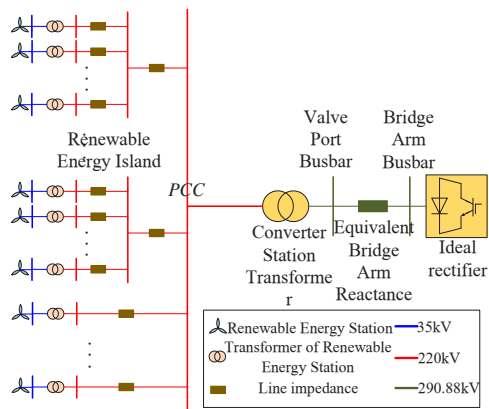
Renewable Energy Island

PCC

Valve Port Busbar

Bridge Arm Busbar

Converter Station Transforme r

Equivalent Bridge Arm Reactance

Ideal rectifier

Renewable Energy Station

Transformer of Renewable Energy Station

Line impedance

35kV

220kV

290.88kV